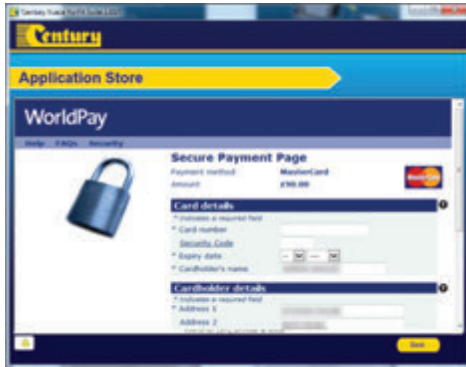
Century

Application Store

WorldPay

Help FAQs Security

Secure Payment Page

Payment method MasterCard

Amount £90.00

MasterCard

Card details

* Indicates a required field

* Card number

Security Code

* Expiry date

* Cardholder's name

Cardholder details

* Indicates a required field

* Address 1

Address 2

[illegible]

Exit